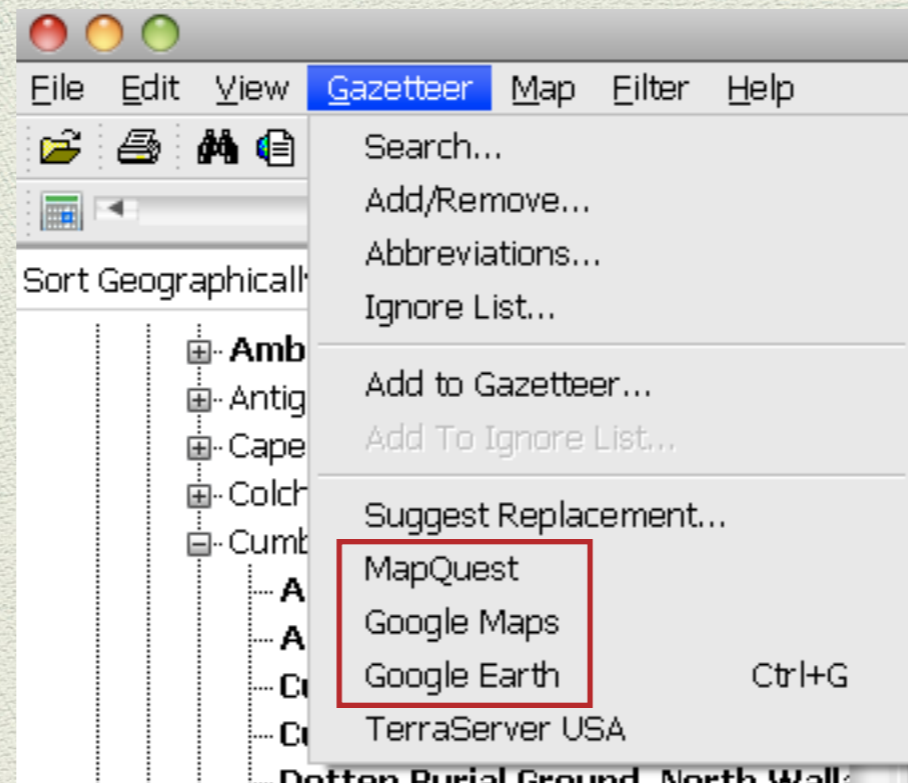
File Edit View Gazetteer Map Filter Help

Sort Geographically

Amb
Antig
Cape
Colch
Cumb
A
A
Cu
Cu
Dotton Burial Ground, North Walk

Search...
Add/Remove...
Abbreviations...
Ignore List...
Add to Gazetteer...
Add To Ignore List...
Suggest Replacement...
MapQuest
Google Maps
Google Earth Ctrl+G
TerraServer USA